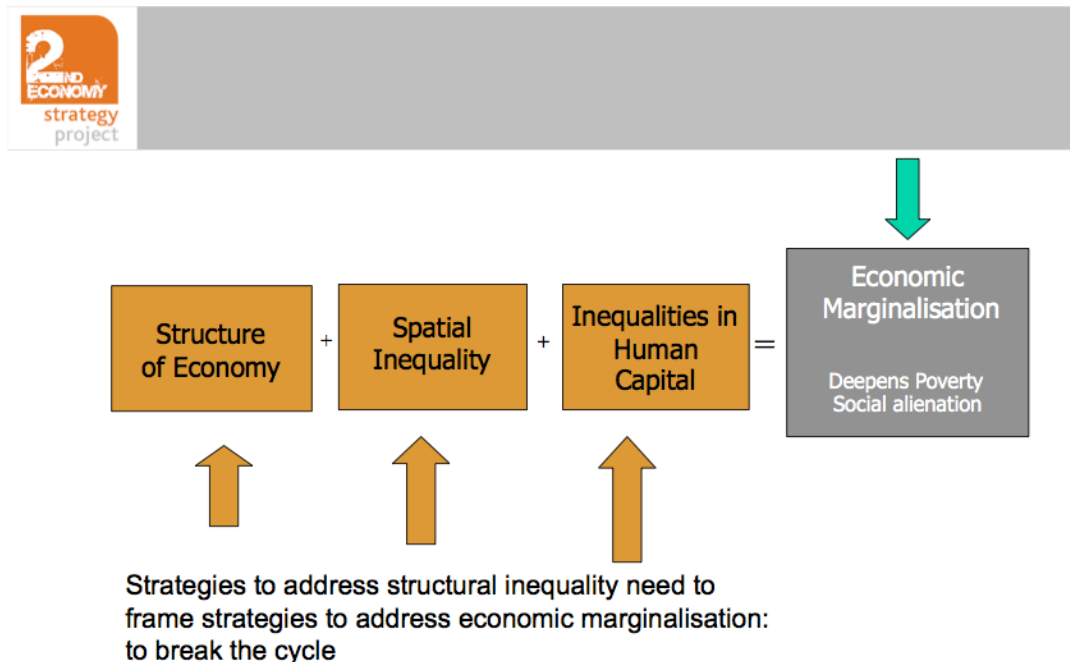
2ND ECONOMY strategy project

Structure of Economy + Spatial Inequality + Inequalities in Human Capital = Economic Marginalisation

Deepens Poverty
Social alienation

Strategies to address structural inequality need to frame strategies to address economic marginalisation: to break the cycle